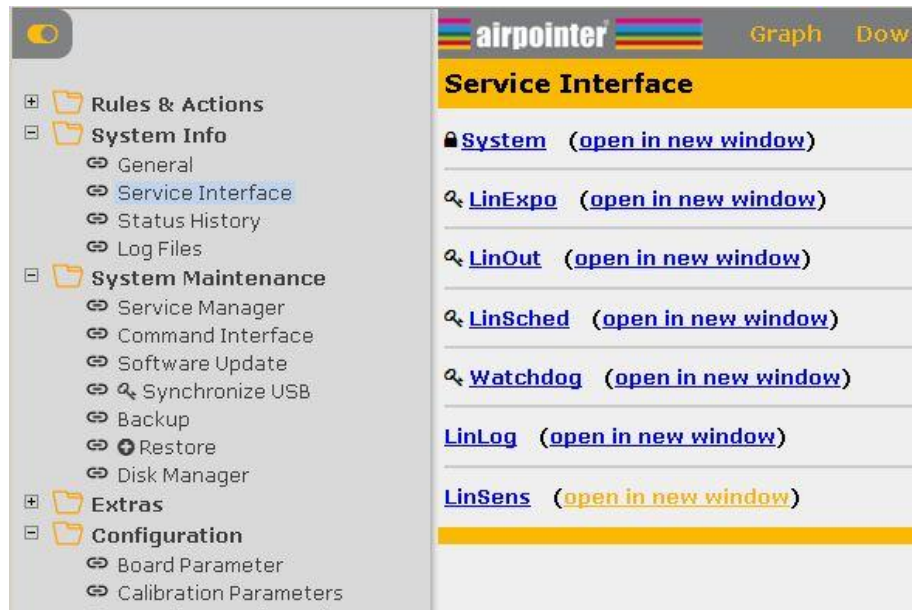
Rules & Actions
System Info
General
Service Interface
Status History
Log Files
System Maintenance
Service Manager
Command Interface
Software Update
Synchronize USB
Backup
Restore
Disk Manager
Extras
Configuration
Board Parameter
Calibration Parameters

airpointer Graph Dow

Service Interface

System (open in new window)

LinExpo (open in new window)

LinOut (open in new window)

LinSched (open in new window)

Watchdog (open in new window)

LinLog (open in new window)

LinSens (open in new window)